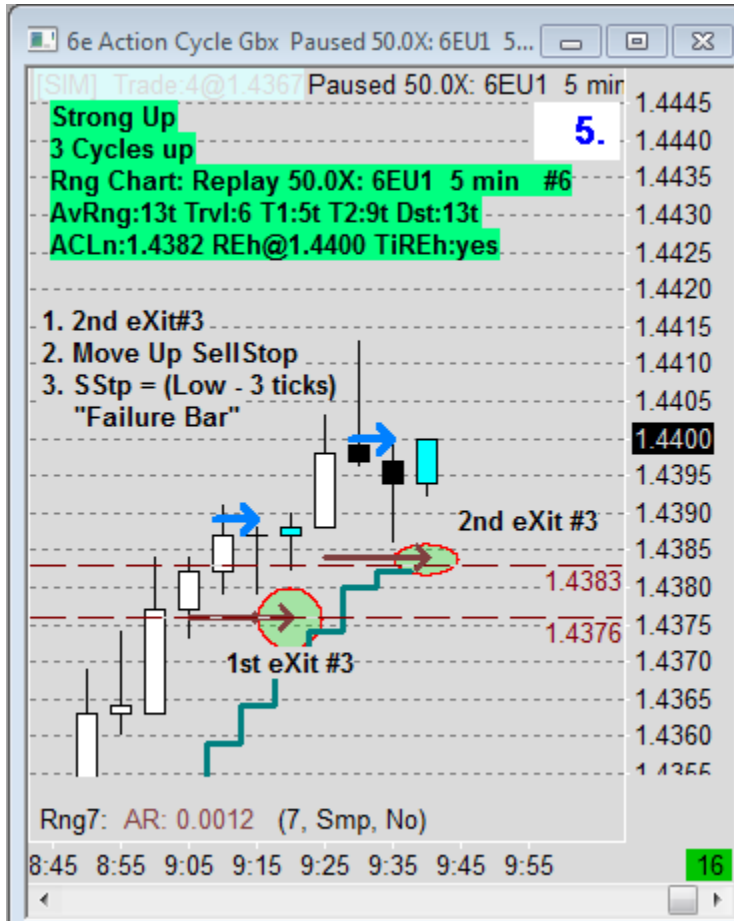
6e Action Cycle Gbx Paused 50.0X: 6EU1 5...

[SIM] Trade:4@1.4367 Paused 50.0X: 6EU1 5 min

Strong Up
3 Cycles up
Rng Chart: Replay 50.0X: 6EU1 5 min #6
AvRng:13t Trvl:6 T1:5t T2:9t Dst:13t
ACLn:1.4382 REh@1.4400 TiREh:yes

5.

1. 2nd eXit#3
2. Move Up SellStop
3. SStp = (Low - 3 ticks) "Failure Bar"

2nd eXit #3

1st eXit #3

1.4445
1.4440
1.4435
1.4430
1.4425
1.4420
1.4415
1.4410
1.4405
1.4400
1.4395
1.4390
1.4385
1.4383
1.4380
1.4376
1.4375
1.4370
1.4365
1.4360
1.4355

Rng7: AR: 0.0012 (7, Smp, No)

8:45 8:55 9:05 9:15 9:25 9:35 9:45 9:55

16